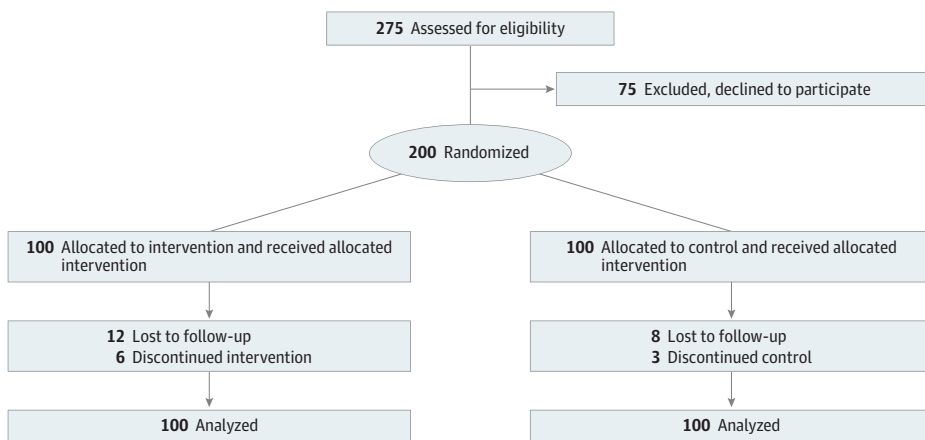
**275** Assessed for eligibility

**75** Excluded, declined to participate

**200** Randomized

**100** Allocated to intervention and received allocated intervention

**12** Lost to follow-up
**6** Discontinued intervention

**100** Analyzed

**100** Allocated to control and received allocated intervention

**8** Lost to follow-up
**3** Discontinued control

**100** Analyzed